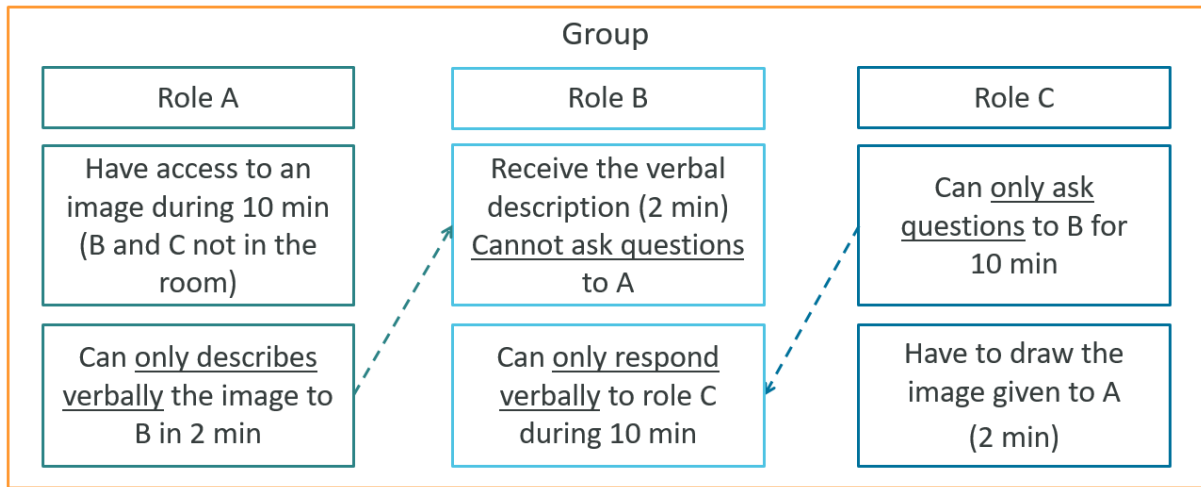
Group

Role A

Have access to an image during 10 min (B and C not in the room)

Can only describes verbally the image to B in 2 min

Role B

Receive the verbal description (2 min) Cannot ask questions to A

Can only respond verbally to role C during 10 min

Role C

Can only ask questions to B for 10 min

Have to draw the image given to A (2 min)